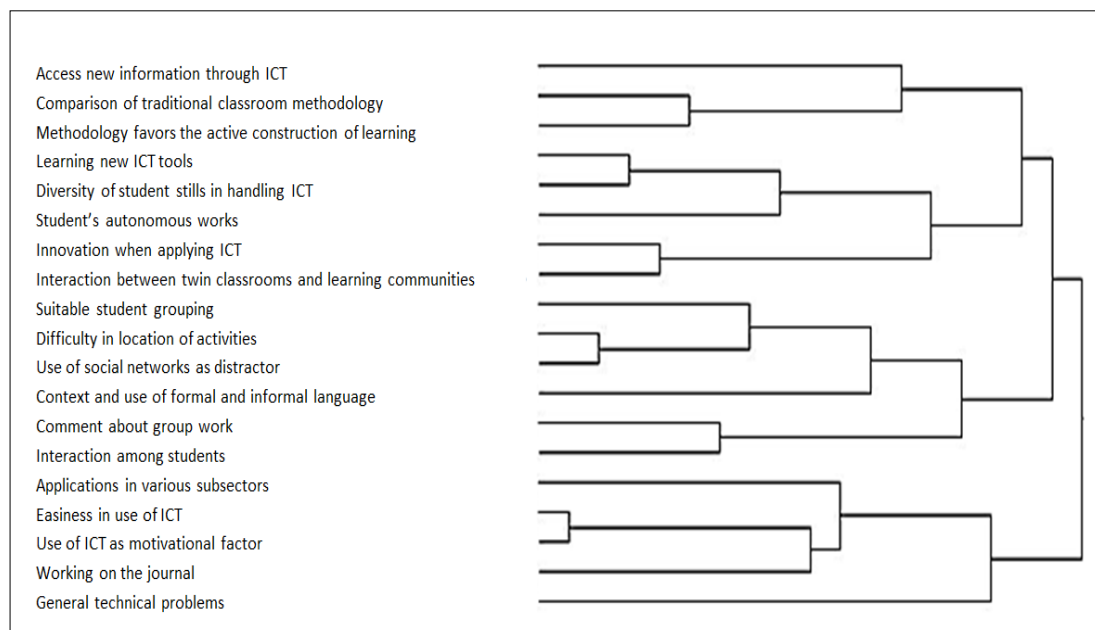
Access new information through ICT
Comparison of traditional classroom methodology
Methodology favors the active construction of learning
Learning new ICT tools
Diversity of student stills in handling ICT
Student's autonomous works
Innovation when applying ICT
Interaction between twin classrooms and learning communities
Suitable student grouping
Difficulty in location of activities
Use of social networks as distractor
Context and use of formal and informal language
Comment about group work
Interaction among students
Applications in various subsectors
Easiness in use of ICT
Use of ICT as motivational factor
Working on the journal
General technical problems